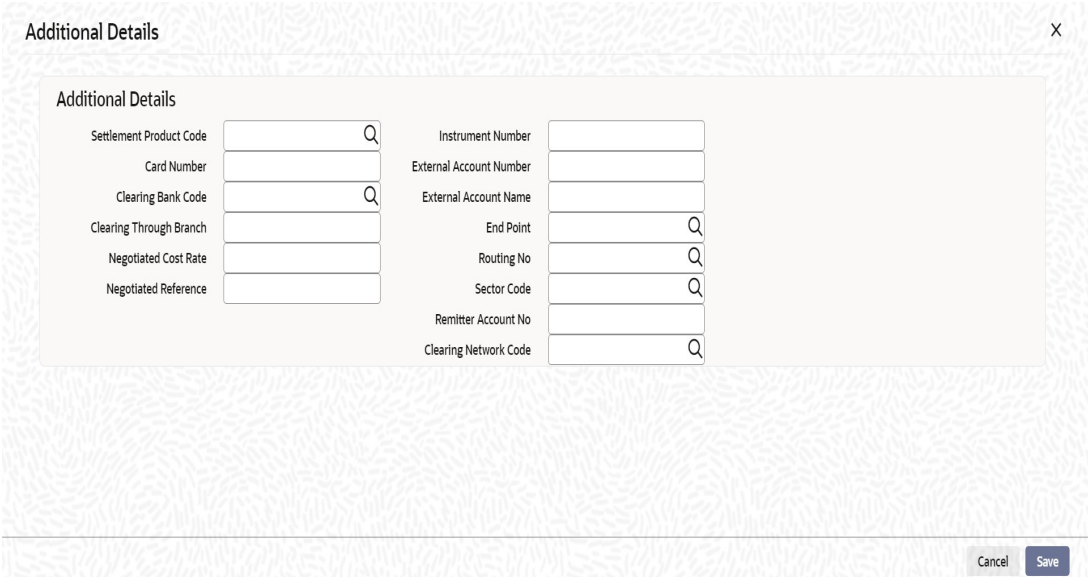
Additional Details

X

Additional Details

Settlement Product Code

Card Number

Clearing Bank Code

Clearing Through Branch

Negotiated Cost Rate

Negotiated Reference

Instrument Number

External Account Number

External Account Name

End Point

Routing No

Sector Code

Remitter Account No

Clearing Network Code

Cancel

Save